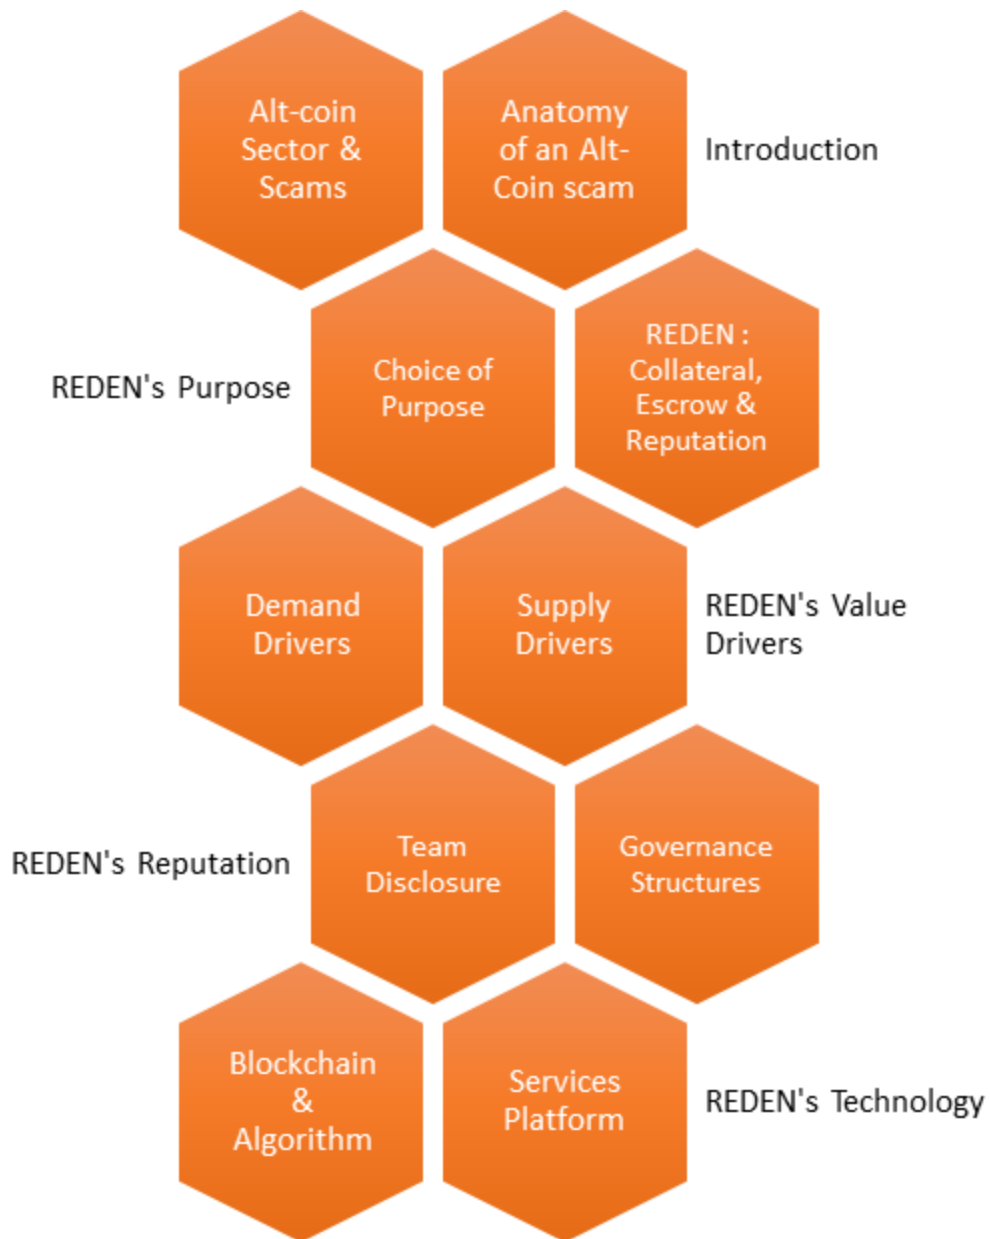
Alt-coin Sector & Scams

Anatomy of an Alt-Coin scam

Introduction

REDEN's Purpose

Choice of Purpose

REDEN : Collateral, Escrow & Reputation

Demand Drivers

Supply Drivers

REDEN's Value Drivers

REDEN's Reputation

Team Disclosure

Governance Structures

Blockchain & Algorithm

Services Platform

REDEN's Technology